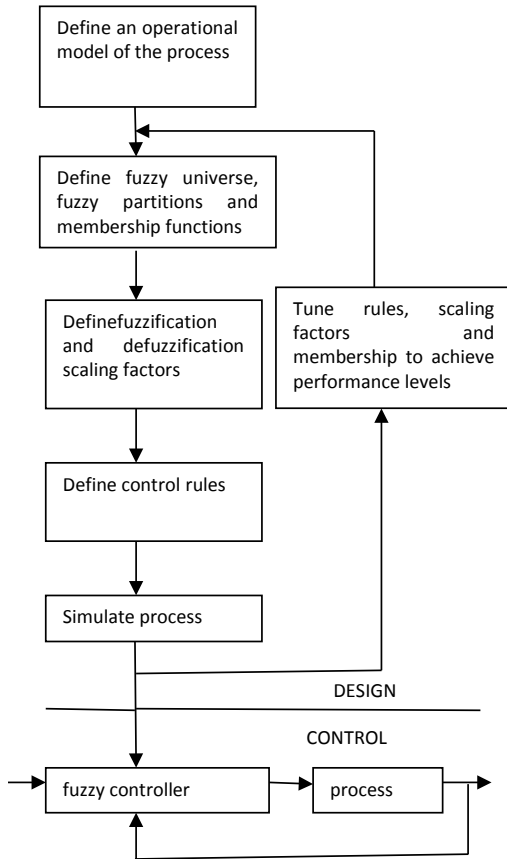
Define an operational model of the process

Define fuzzy universe, fuzzy partitions and membership functions

Definefuzzification and defuzzification scaling factors

Tune rules, scaling factors and membership to achieve performance levels

Define control rules

Simulate process

DESIGN

CONTROL

fuzzy controller

process